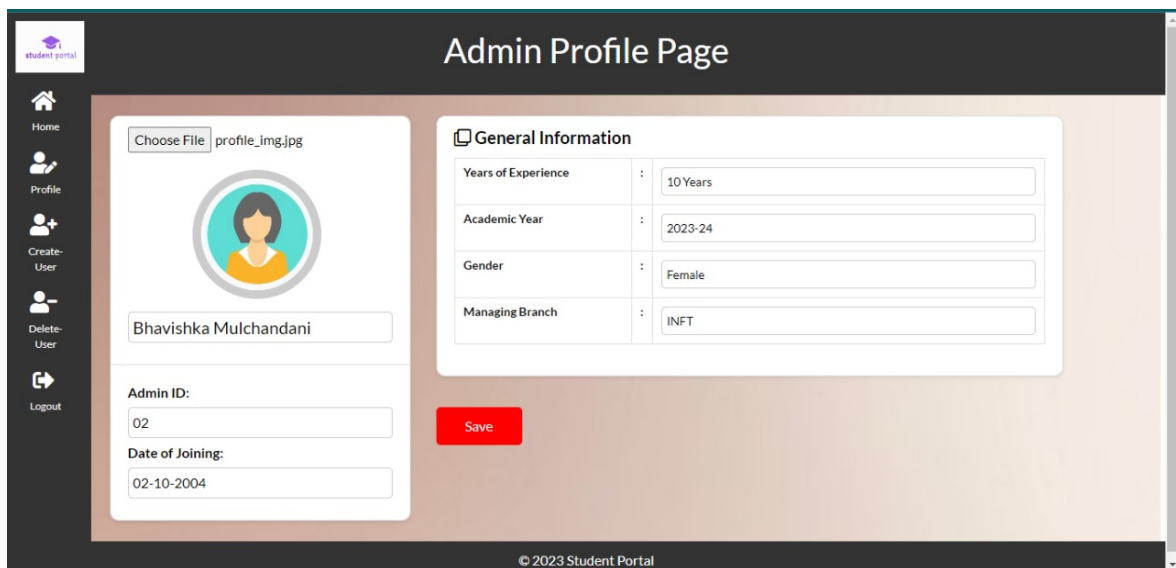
student portal

Admin Profile Page

Home

Profile

Create-User

Delete-User

Logout

Choose File profile_img.jpg

Bhavishka Mulchandani

Admin ID:

02

Date of Joining:

02-10-2004

General Information

| Years of Experience | : | 10 Years |
|---|---|---|
| Academic Year | : | 2023-24 |
| Gender | : | Female |
| Managing Branch | : | INFT |

Save

© 2023 Student Portal